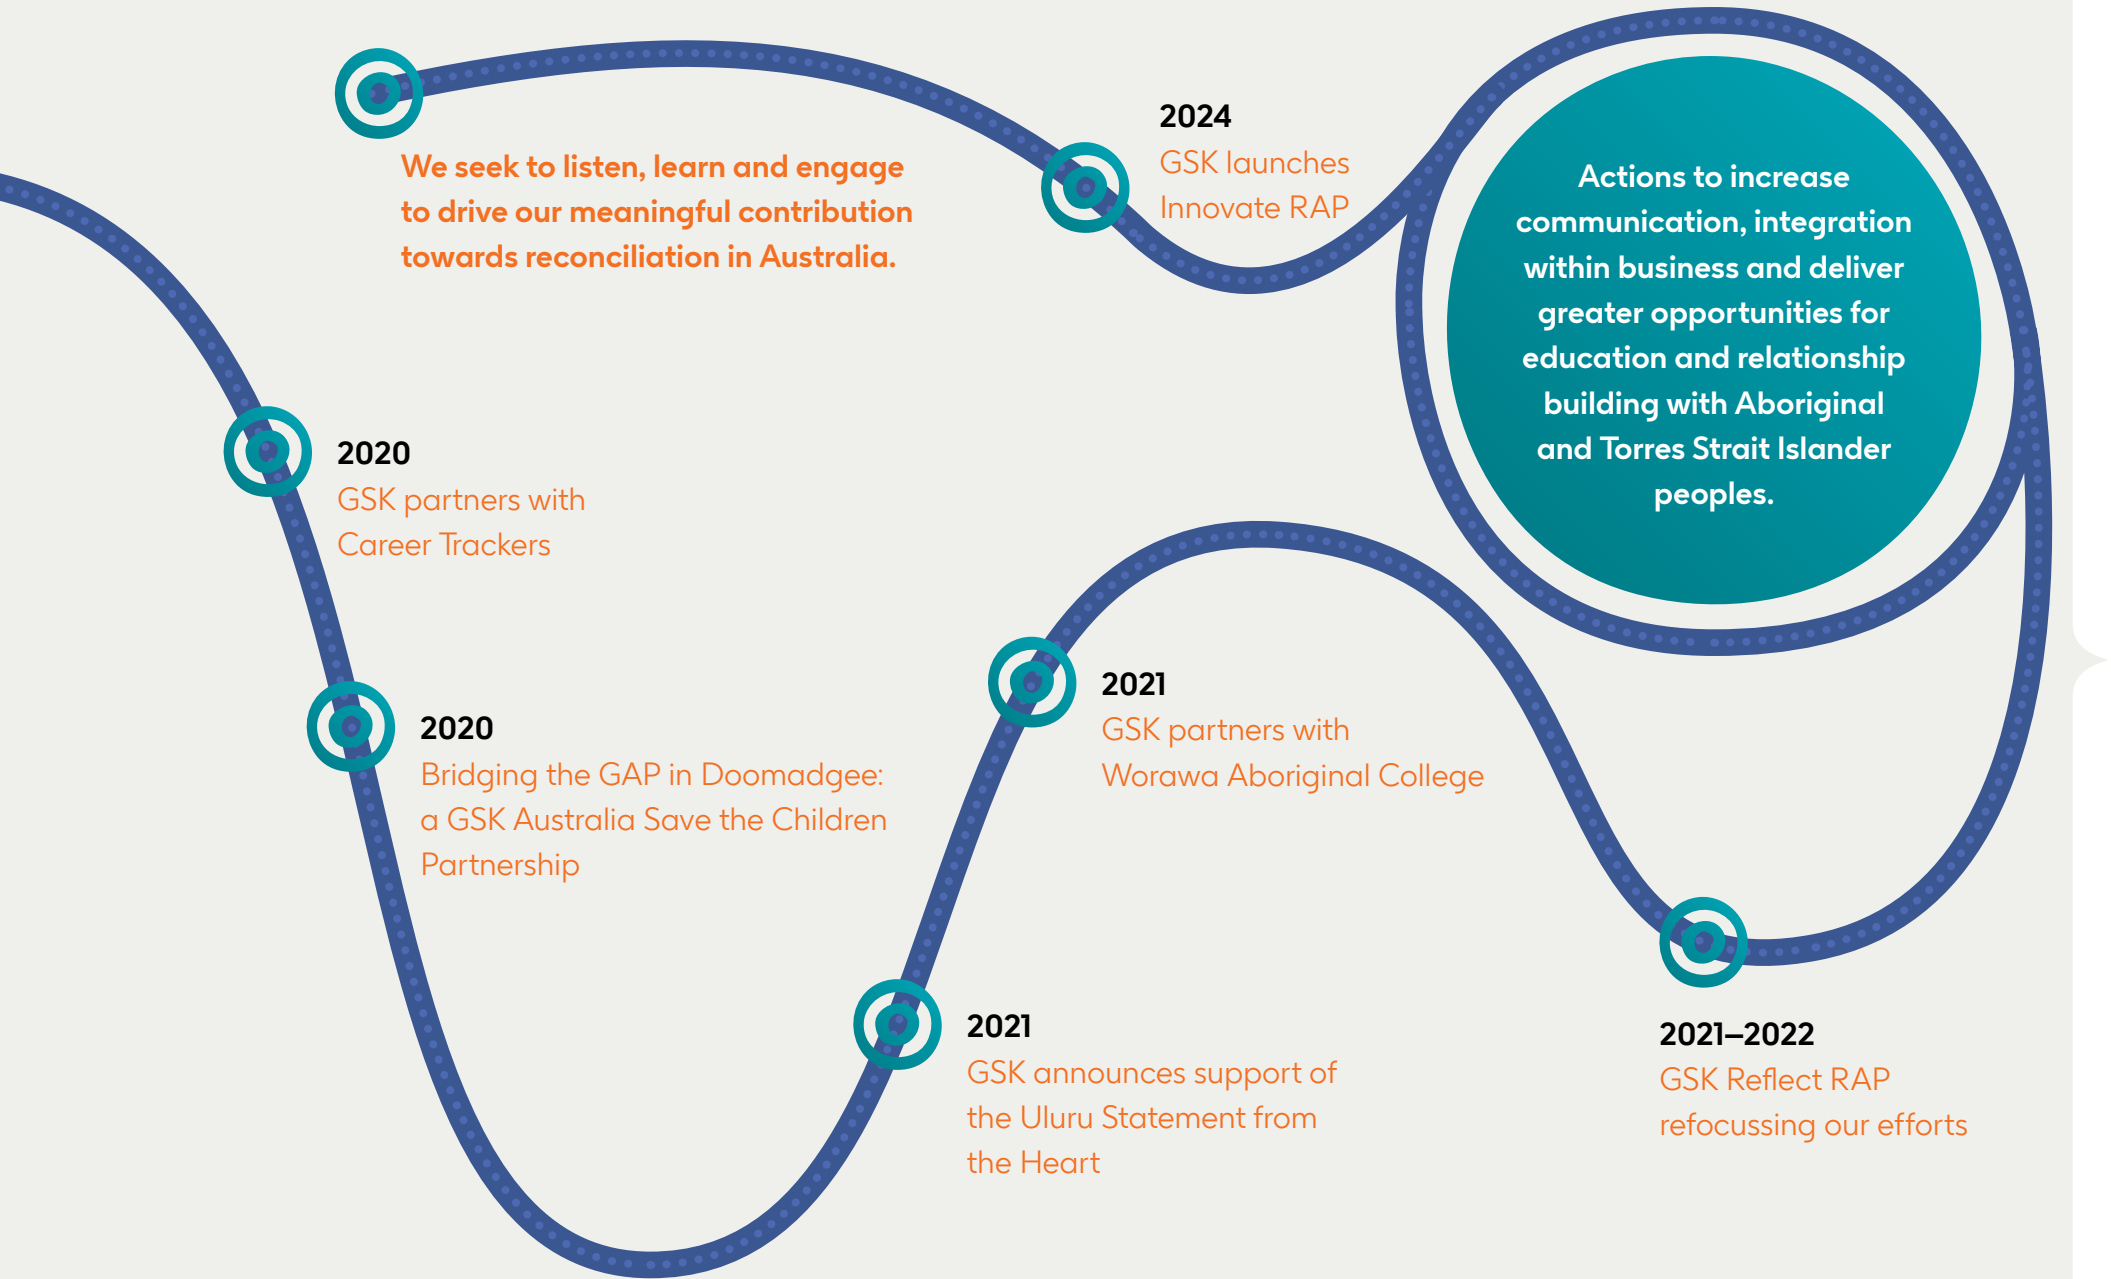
We seek to listen, learn and engage to drive our meaningful contribution towards reconciliation in Australia.

2024
GSK launches Innovate RAP

Actions to increase communication, integration within business and deliver greater opportunities for education and relationship building with Aboriginal and Torres Strait Islander peoples.

2020
GSK partners with Career Trackers

2020
Bridging the GAP in Doomadgee: a GSK Australia Save the Children Partnership

2021
GSK partners with Worawa Aboriginal College

2021
GSK announces support of the Uluru Statement from the Heart

2021–2022
GSK Reflect RAP refocussing our efforts